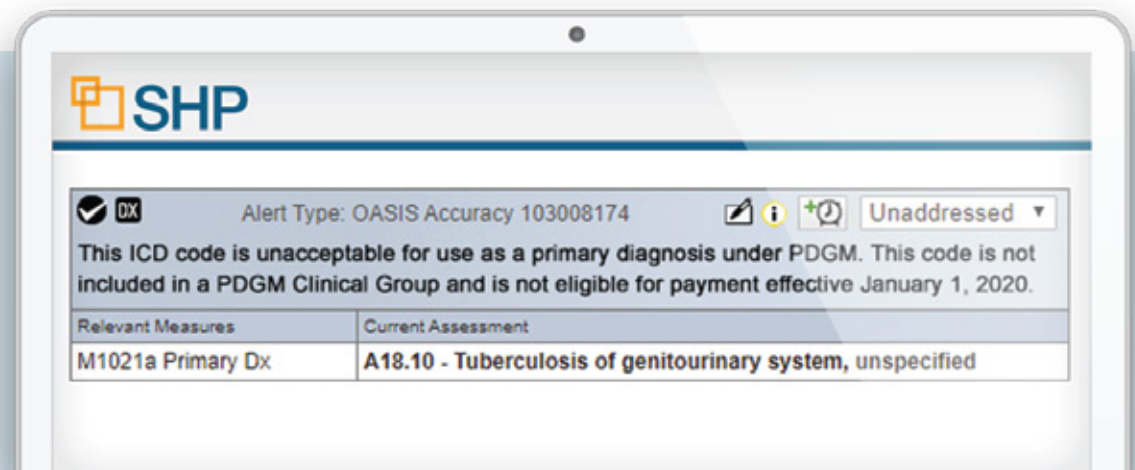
SHP

DX Alert Type: OASIS Accuracy 103008174 i Unaddressed ▼

This ICD code is unacceptable for use as a primary diagnosis under PDGM. This code is not included in a PDGM Clinical Group and is not eligible for payment effective January 1, 2020.

| Relevant Measures | Current Assessment |
|---|---|
| M1021a Primary Dx | A18.10 - Tuberculosis of genitourinary system, unspecified |